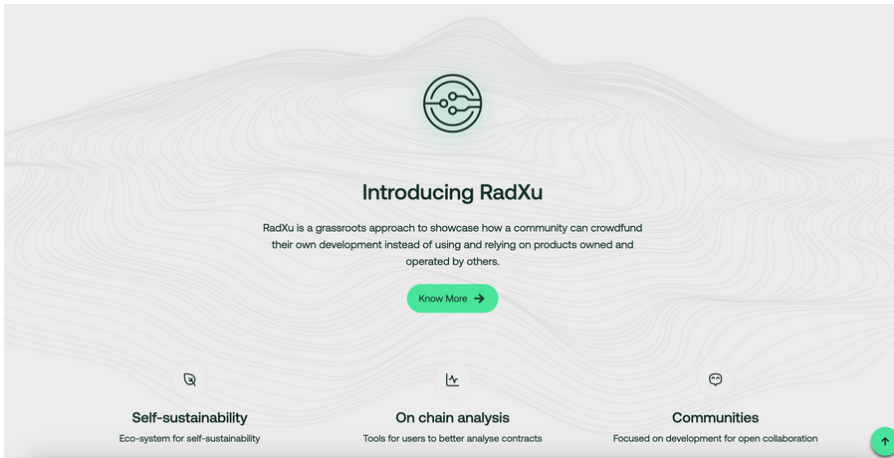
Introducing RadXu

RadXu is a grassroots approach to showcase how a community can crowdfund their own development instead of using and relying on products owned and operated by others.

Know More

Self-sustainability

Eco-system for self-sustainability

On chain analysis

Tools for users to better analyse contracts

Communities

Focused on development for open collaboration